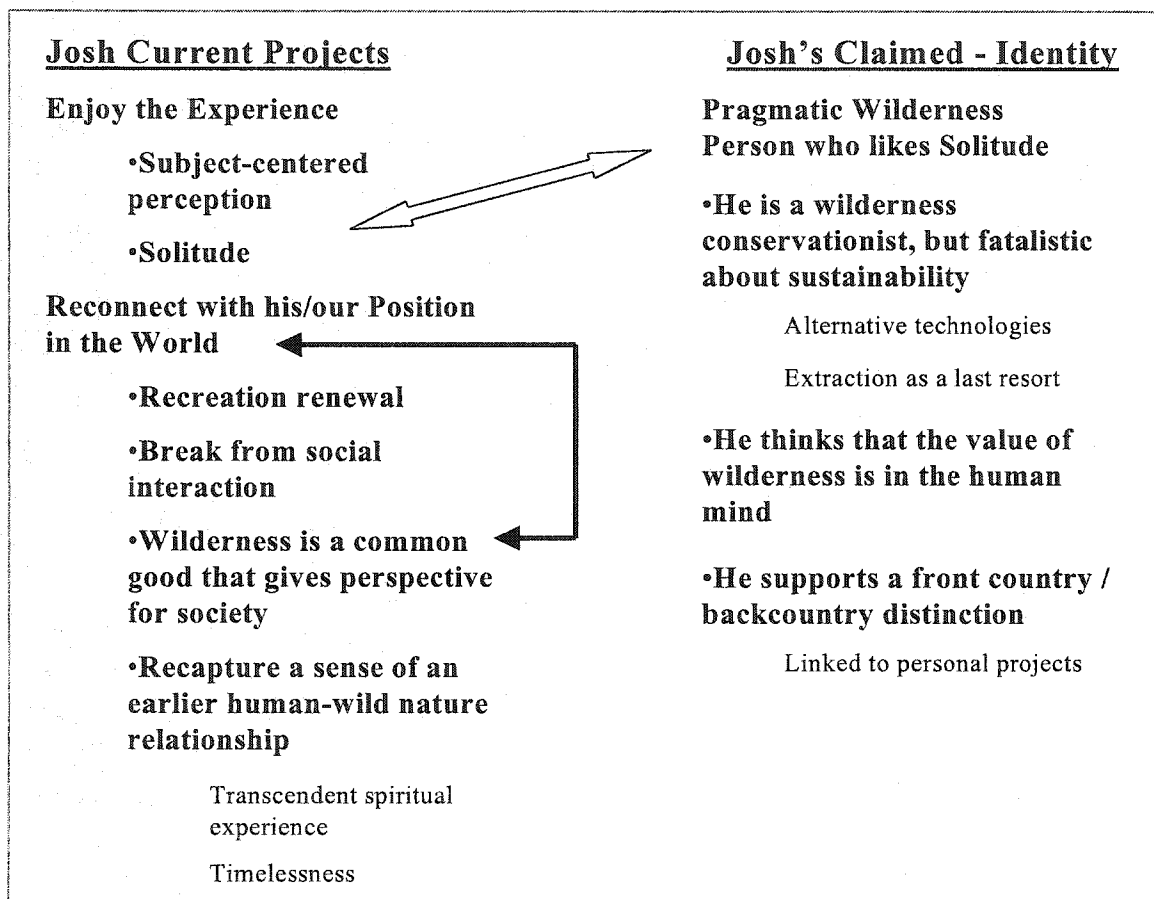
Josh Current Projects

Enjoy the Experience

•Subject-centered perception

•Solitude

Reconnect with his/our Position in the World

•Recreation renewal

•Break from social interaction

•Wilderness is a common good that gives perspective for society

•Recapture a sense of an earlier human-wild nature relationship

Transcendent spiritual experience

Timelessness

Josh's Claimed - Identity

Pragmatic Wilderness Person who likes Solitude

•He is a wilderness conservationist, but fatalistic about sustainability

Alternative technologies

Extraction as a last resort

•He thinks that the value of wilderness is in the human mind

•He supports a front country / backcountry distinction

Linked to personal projects